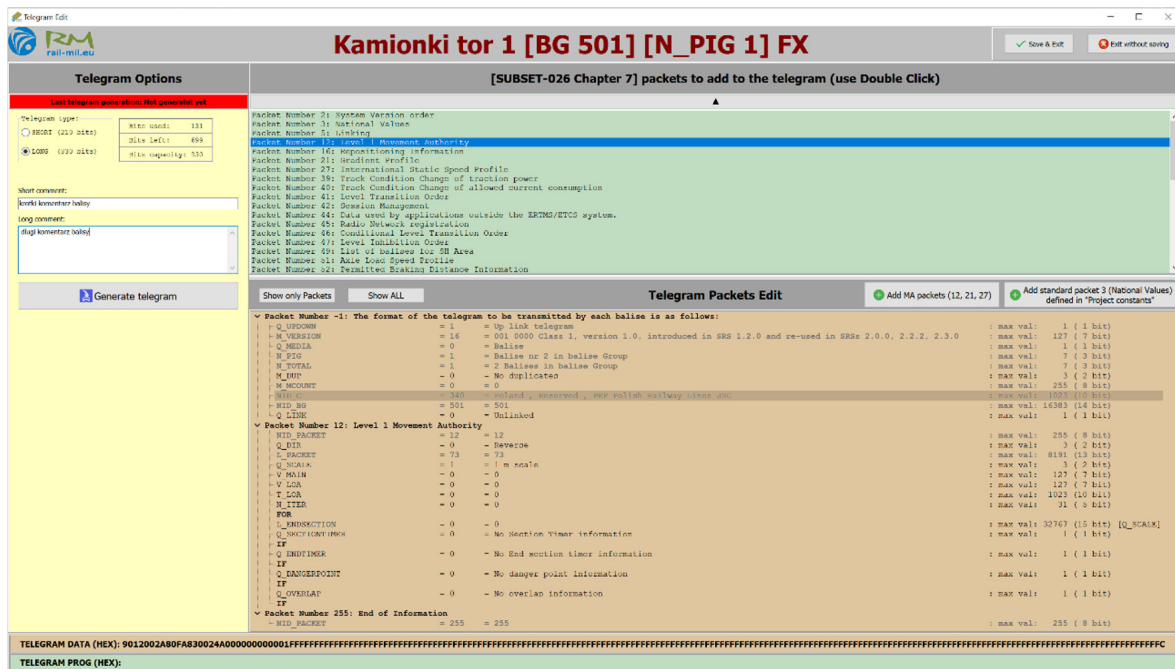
Telegram Edit

rail-mil.eu

Kamionki tor 1 [BG 501] [N_PIG 1] FX

Save & Exit
Exit without saving

Telegram Options

Last telegram generation: Not generated yet

Telegram type:
SHORT (210 bits)
LONG (830 bits)

Bits used: 131
Bits left: 699
Bits capacity: 830

Short comment:
krotki komentarz balisy

Long comment:
dlugi komentarz balisy

Generate telegram

[SUBSET-026 Chapter 7] packets to add to the telegram (use Double Click)

Packet Number 2: System Version order
Packet Number 3: National Values
Packet Number 5: Linking
Packet Number 12: Level 1 Movement Authority
Packet Number 16: Repositioning Information
Packet Number 21: Gradient Profile
Packet Number 27: International Static Speed Profile
Packet Number 39: Track Condition Change of traction power
Packet Number 40: Track Condition Change of allowed current consumption
Packet Number 41: Level Transition Order
Packet Number 42: Session Management
Packet Number 44: Data used by applications outside the ERTMS/ETCS system.
Packet Number 45: Radio Network registration
Packet Number 46: Conditional Level Transition Order
Packet Number 47: Level Inhibition Order
Packet Number 49: List of balises for SH Area
Packet Number 51: Axle Load Speed Profile
Packet Number 52: Permitted Braking Distance Information

Show only Packets
Show ALL

Telegram Packets Edit

Add MA packets (12, 21, 27)
Add standard packet 3 (National Values) defined in "Project constants"

Packet Number -1: The format of the telegram to be transmitted by each balise is as follows:
Q_UPDOWN = 1 = Up link telegram : max val: 1 ( 1 bit)
M_VERSION = 16 = 001 0000 Class 1, version 1.0, introduced in SRS 1.2.0 and re-used in SRSs 2.0.0, 2.2.2, 2.3.0 : max val: 127 ( 7 bit)
Q_MEDIA = 0 = Balise : max val: 1 ( 1 bit)
N_PIG = 1 = Balise nr 2 in balise Group : max val: 7 ( 3 bit)
N_TOTAL = 1 = 2 Balises in balise Group : max val: 7 ( 3 bit)
M_DUP = 0 = No duplicates : max val: 3 ( 2 bit)
M_MCOUNT = 0 = 0 : max val: 255 ( 8 bit)
NID_C = 340 = Poland , Reserved , PKP Polish Railway Lines JSC : max val: 1023 (10 bit)
NID_BG = 501 = 501 : max val: 16383 (14 bit)
Q_LINK = 0 = Unlinked : max val: 1 ( 1 bit)
Packet Number 12: Level 1 Movement Authority
NID_PACKET = 12 = 12 : max val: 255 ( 8 bit)
Q_DIR = 0 = Reverse : max val: 3 ( 2 bit)
L_PACKET = 73 = 73 : max val: 8191 (13 bit)
Q_SCALE = 1 = 1 m scale : max val: 3 ( 2 bit)
V_MAIN = 0 = 0 : max val: 127 ( 7 bit)
V_LOA = 0 = 0 : max val: 127 ( 7 bit)
T_LOA = 0 = 0 : max val: 1023 (10 bit)
N_ITER = 0 = 0 : max val: 31 ( 5 bit)
FOR
L_ENDSECTION = 0 = 0 : max val: 32767 (15 bit) [Q_SCALE]
Q_SECTIONTIMER = 0 = No Section Timer information : max val: 1 ( 1 bit)
IF
Q_ENDTIMER = 0 = No End section timer information : max val: 1 ( 1 bit)
IF
Q_DANGERPOINT = 0 = No danger point information : max val: 1 ( 1 bit)
IF
Q_OVERLAP = 0 = No overlap information : max val: 1 ( 1 bit)
IF
Packet Number 255: End of Information
NID_PACKET = 255 = 255 : max val: 255 ( 8 bit)

TELEGRAM DATA (HEX): 9012002A80FA830024A000000000001FFFFFFFFFFFFFFFFFFFFFFFFFFFFFFFFFFFFFFFFFFFFFFFFFFFFFFFFFFFFFFFFFFFFFFFFFFFFFFFFFFFFFFFFFFFFFFFFFFFFFFFFFFFFFFFFFFFFFFFFFFFFFFFFFFFFFFFFFFFFFC

TELEGRAM PROG (HEX):